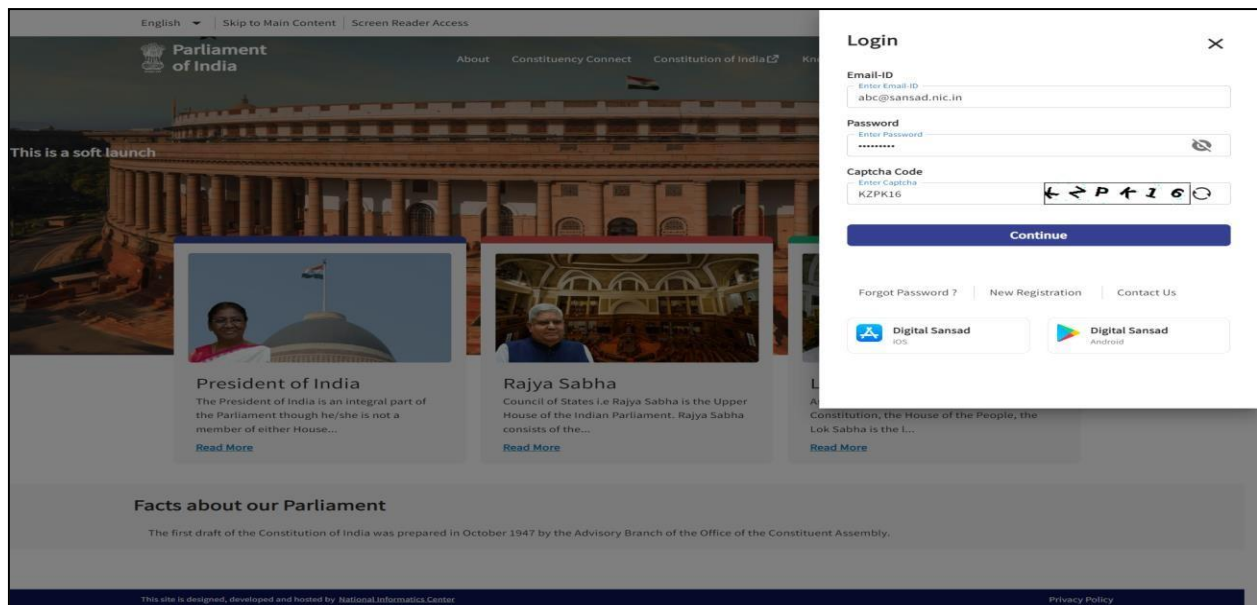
English | Skip to Main Content | Screen Reader Access

Parliament of India

About Constituency Connect Constitution of India Kn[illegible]

This is a soft launch

President of India
The President of India is an integral part of the Parliament though he/she is not a member of either House...
Read More

Rajya Sabha
Council of States i.e Rajya Sabha is the Upper House of the Indian Parliament. Rajya Sabha consists of the...
Read More

L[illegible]
A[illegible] Constitution, the House of the People, the Lok Sabha is the l...
Read More

Facts about our Parliament
The first draft of the Constitution of India was prepared in October 1947 by the Advisory Branch of the Office of the Constituent Assembly.

This site is designed, developed and hosted by National Informatics Center
Privacy Policy

Login
Email-ID
Enter Email-ID
abc@sansad.nic.in
Password
Enter Password
.........
Captcha Code
Enter Captcha
KZPK16
KZPK16
Continue
Forgot Password ? | New Registration | Contact Us
Digital Sansad
iOS
Digital Sansad
Android